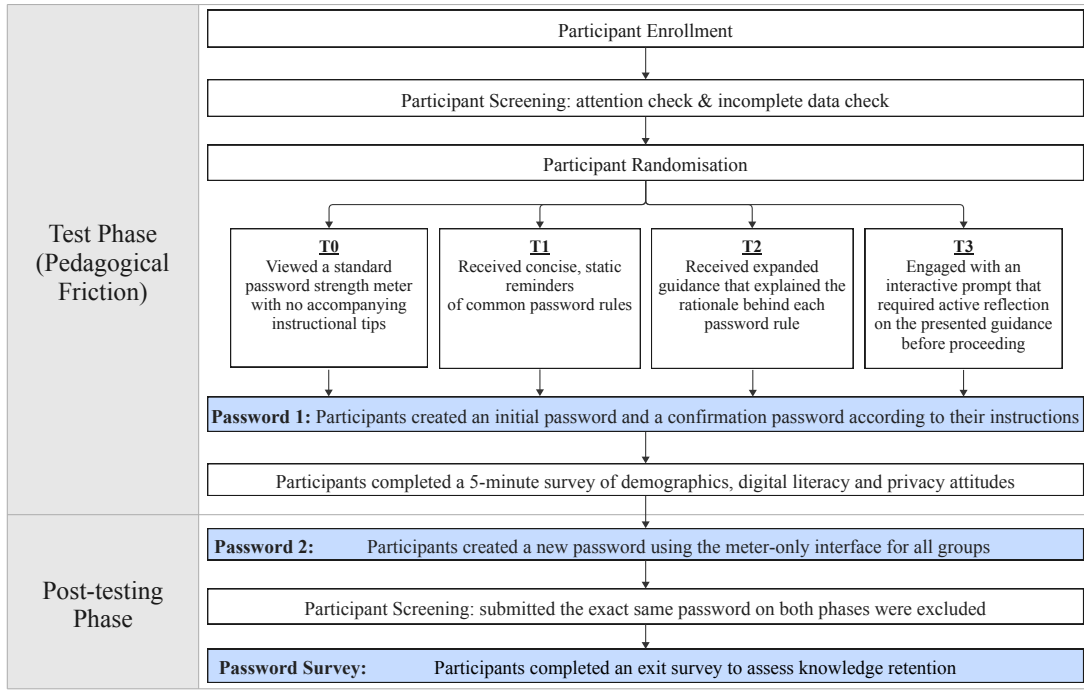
Test Phase (Pedagogical Friction)

Participant Enrollment

Participant Screening: attention check & incomplete data check

Participant Randomisation

T0
Viewed a standard password strength meter with no accompanying instructional tips

T1
Received concise, static reminders of common password rules

T2
Received expanded guidance that explained the rationale behind each password rule

T3
Engaged with an interactive prompt that required active reflection on the presented guidance before proceeding

Password 1: Participants created an initial password and a confirmation password according to their instructions

Participants completed a 5-minute survey of demographics, digital literacy and privacy attitudes

Post-testing Phase

Password 2: Participants created a new password using the meter-only interface for all groups

Participant Screening: submitted the exact same password on both phases were excluded

Password Survey: Participants completed an exit survey to assess knowledge retention